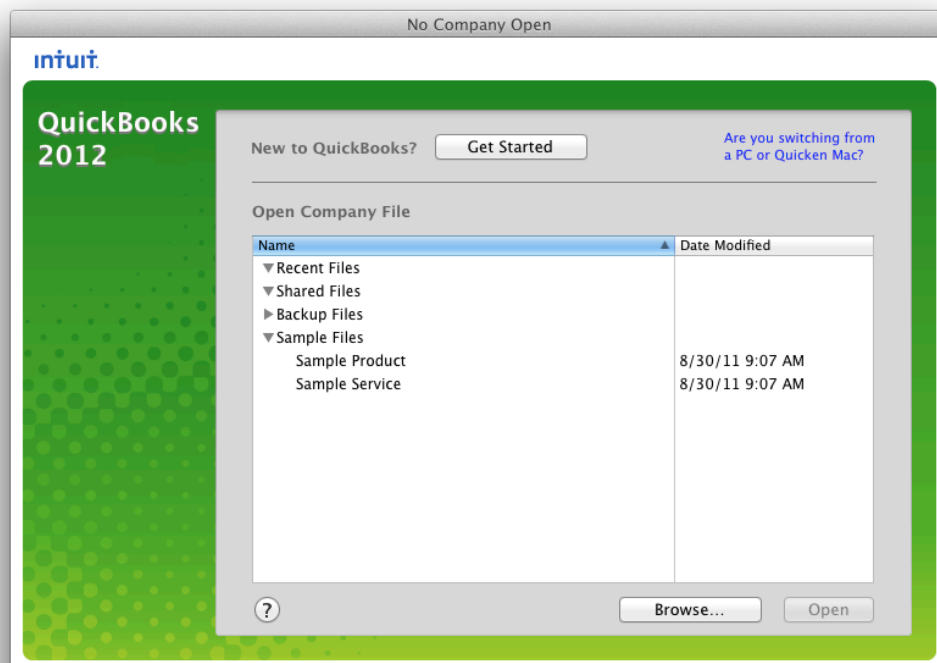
No Company Open

intuit.

QuickBooks 2012

New to QuickBooks? Get Started

Are you switching from a PC or Quicken Mac?

Open Company File

| Name | Date Modified |
|---|---|
| ▼Recent Files | |
| ▼Shared Files | |
| ▶Backup Files | |
| ▼Sample Files | |
| Sample Product | 8/30/11 9:07 AM |
| Sample Service | 8/30/11 9:07 AM |

?

Browse...

Open